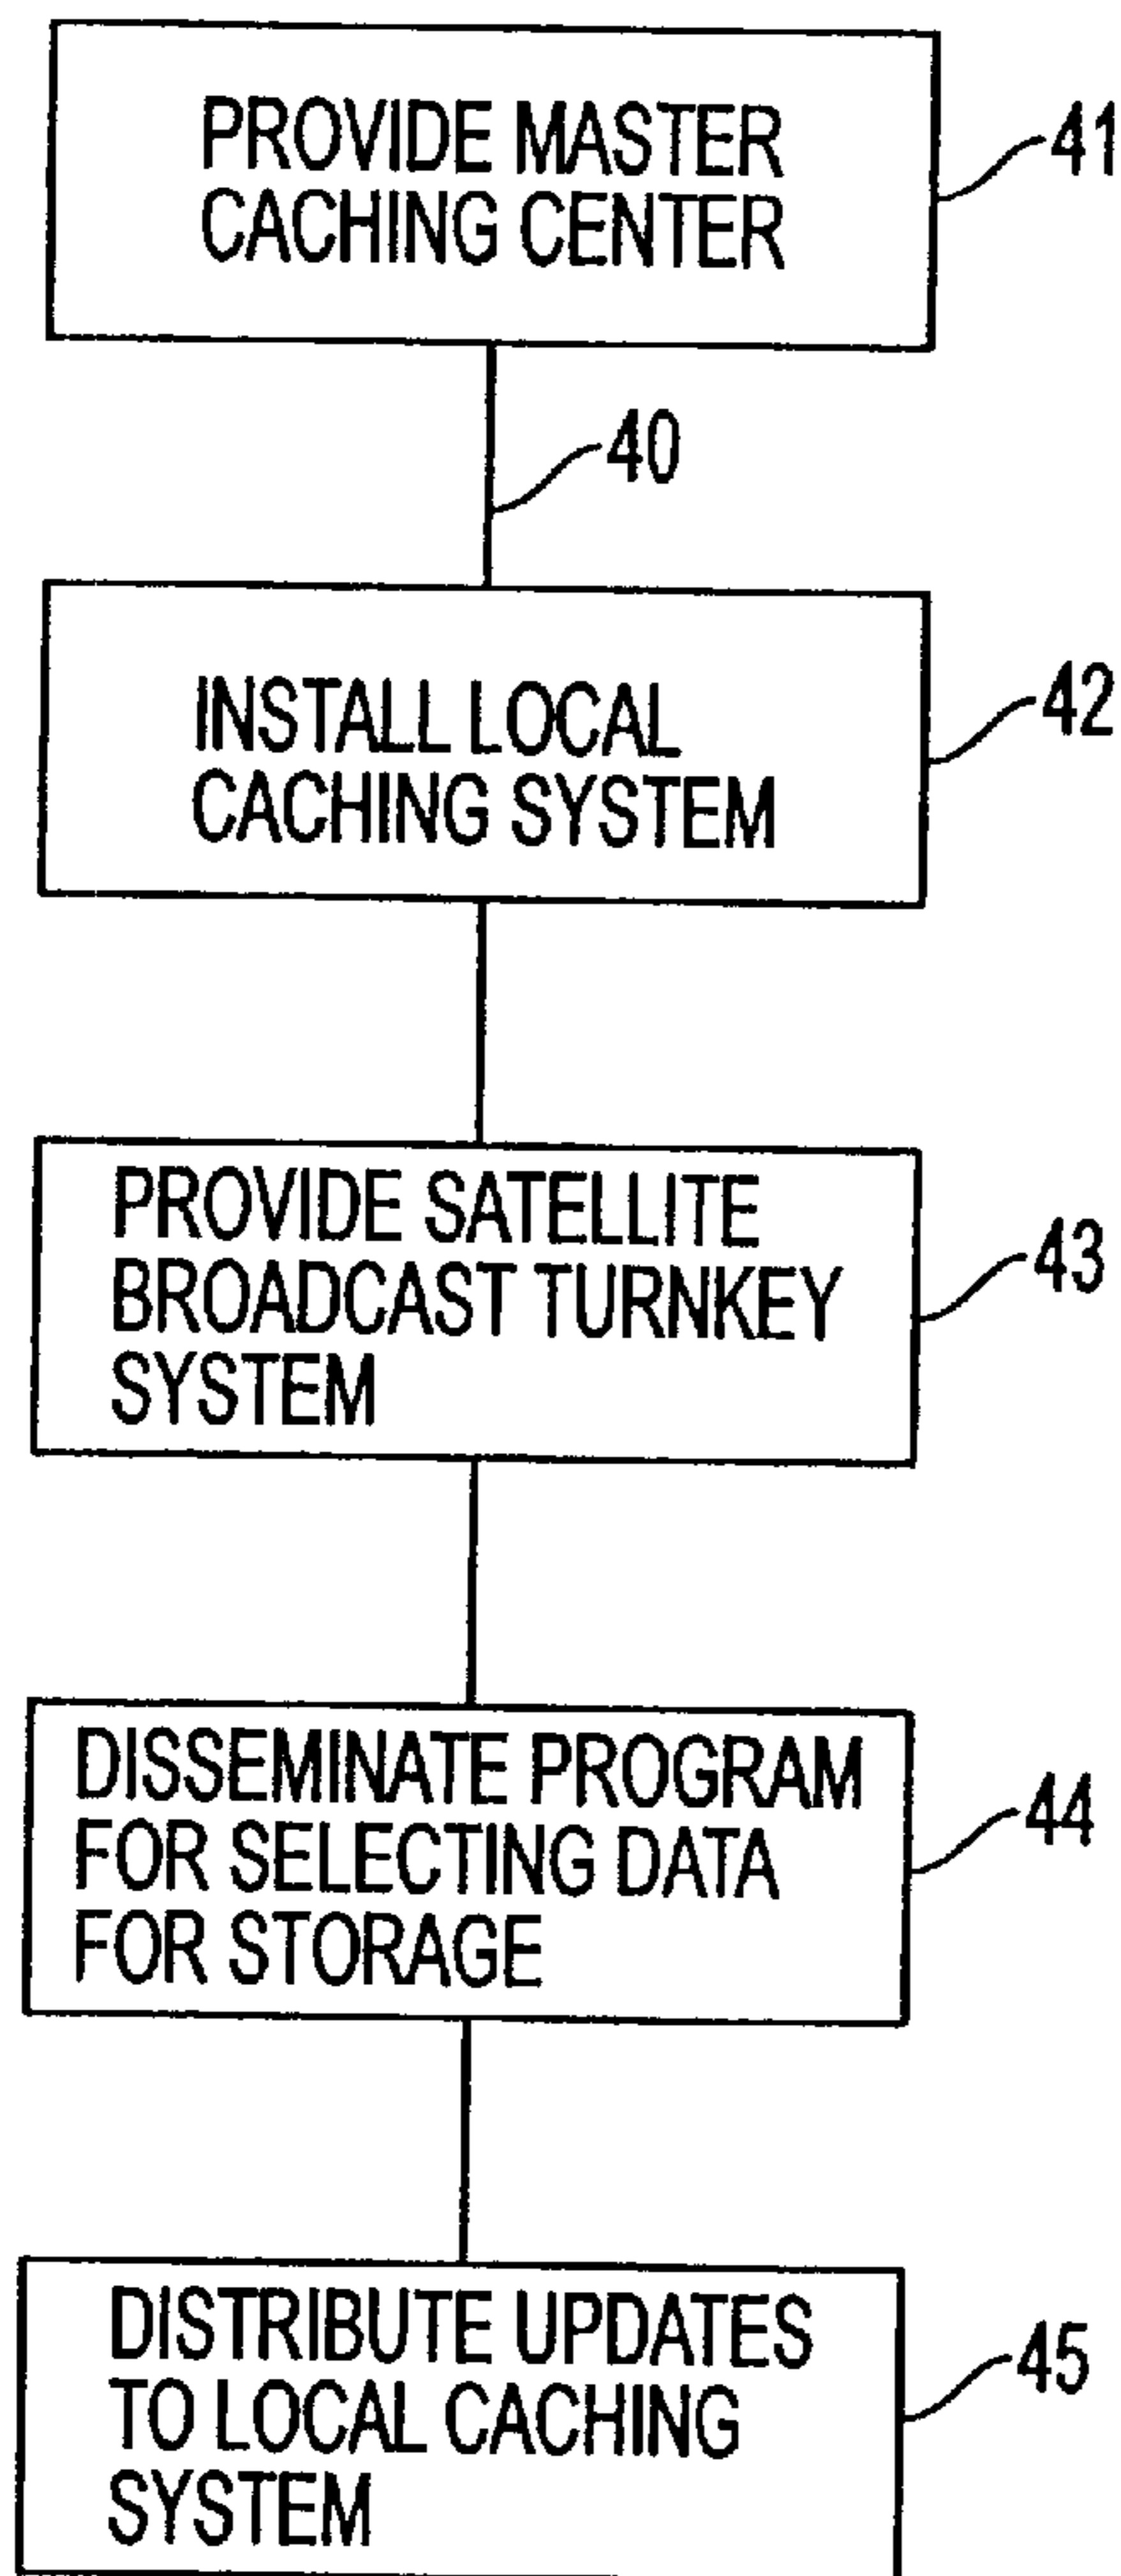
PROVIDE MASTER CACHING CENTER

41

40

INSTALL LOCAL CACHING SYSTEM

42

PROVIDE SATELLITE BROADCAST TURNKEY SYSTEM

43

DISSEMINATE PROGRAM FOR SELECTING DATA FOR STORAGE

44

DISTRIBUTE UPDATES TO LOCAL CACHING SYSTEM

45